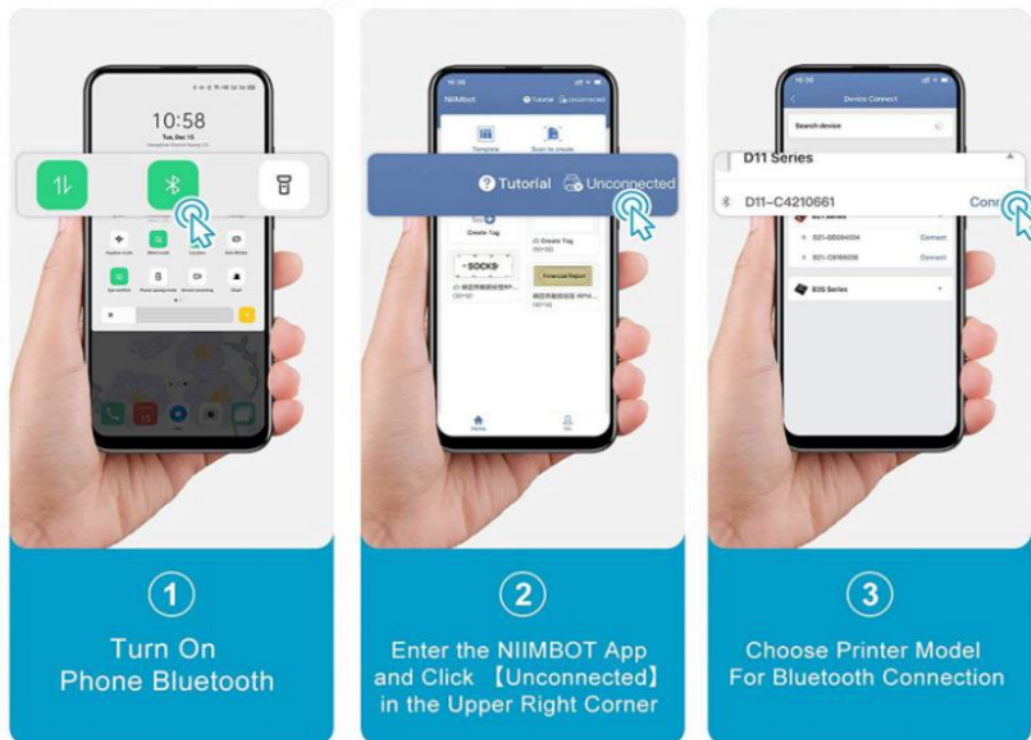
10:58

Tue, Dec 15

①

Turn On Phone Bluetooth

NIIMbot

Tutorial Unconnected

Template

Scan to create

Tutorial Unconnected

Create Tag

Create Tag

SOCKS

Financial Report

Home

Me

②

Enter the NIIMBOT App and Click 【Unconnected】 in the Upper Right Corner

Device Connect

Search device

D11 Series

D11-C4210661

Conn

B21 Series

B21-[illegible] Connect

B21-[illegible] Connect

B3S Series

③

Choose Printer Model For Bluetooth Connection